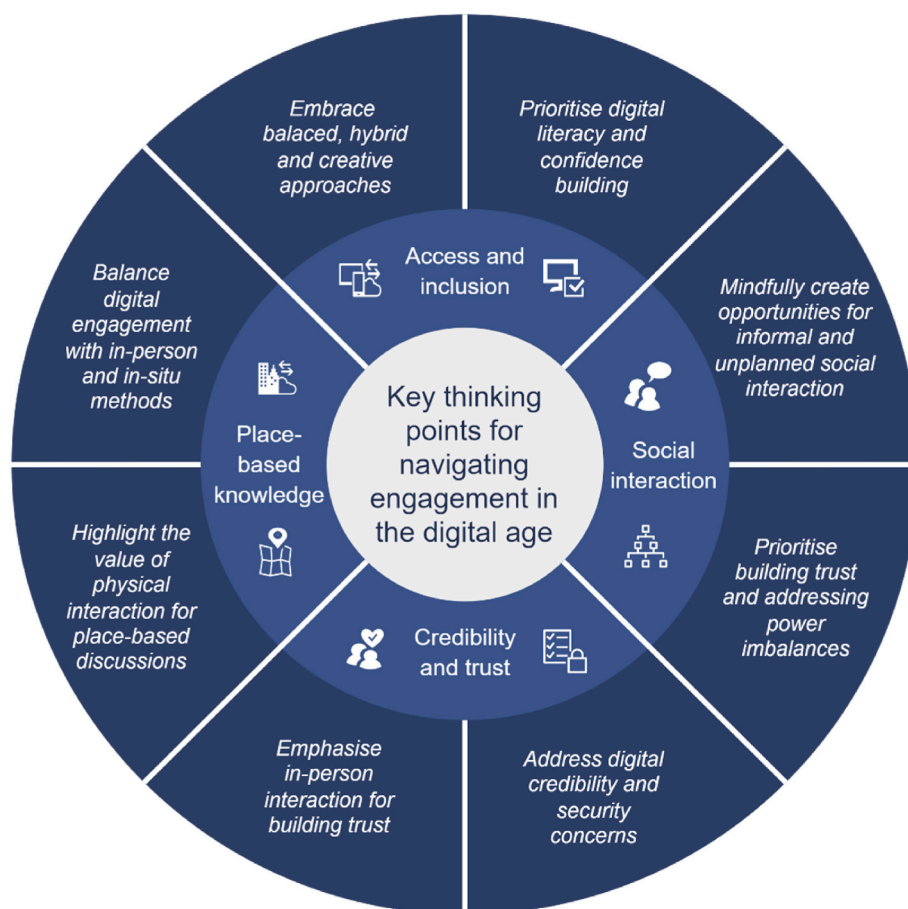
Key thinking points for navigating engagement in the digital age

Access and inclusion

Embrace balaced, hybrid and creative approaches

Prioritise digital literacy and confidence building

Social interaction

Mindfully create opportunities for informal and unplanned social interaction

Prioritise building trust and addressing power imbalances

Credibility and trust

Address digital credibility and security concerns

Emphasise in-person interaction for building trust

Place-based knowledge

Highlight the value of physical interaction for place-based discussions

Balance digital engagement with in-person and in-situ methods